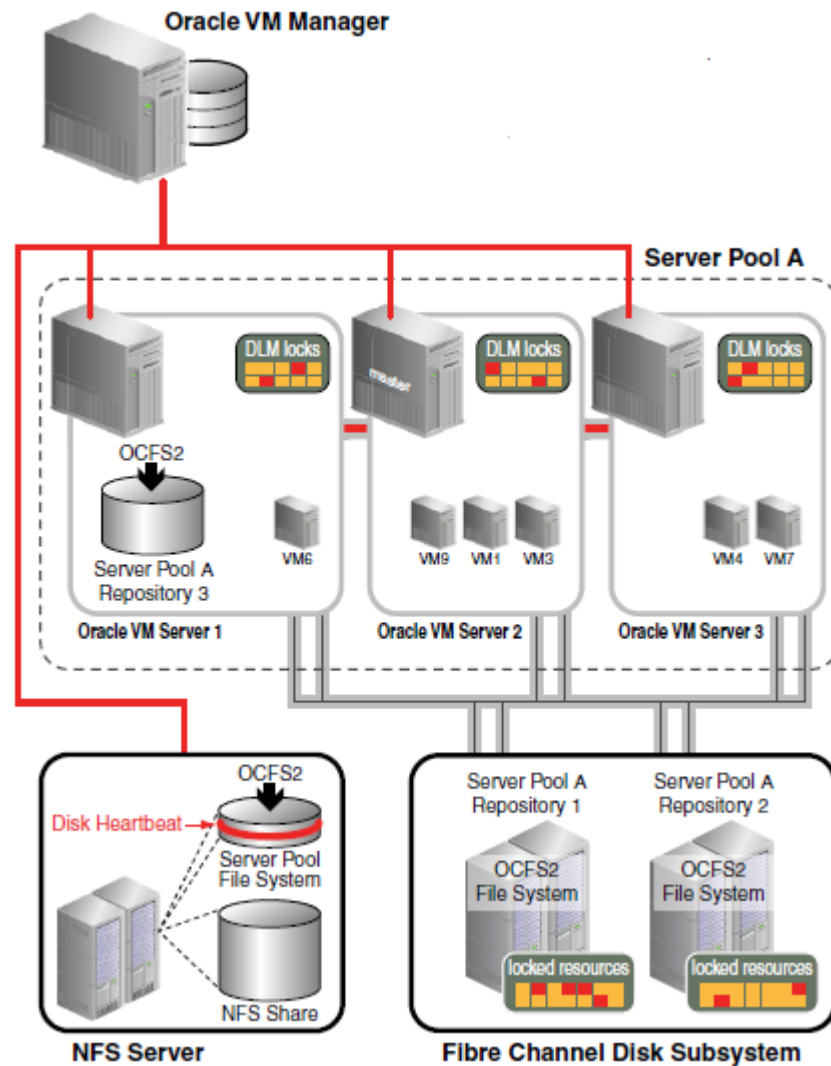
Oracle VM Manager

Server Pool A

DLM locks

DLM locks

master

DLM locks

OCFS2

Server Pool A Repository 3

VM6

VM9 VM1 VM3

VM4 VM7

Oracle VM Server 1

Oracle VM Server 2

Oracle VM Server 3

OCFS2

Disk Heartbeat

Server Pool File System

NFS Share

NFS Server

Server Pool A Repository 1

Server Pool A Repository 2

OCFS2 File System

OCFS2 File System

locked resources

locked resources

Fibre Channel Disk Subsystem